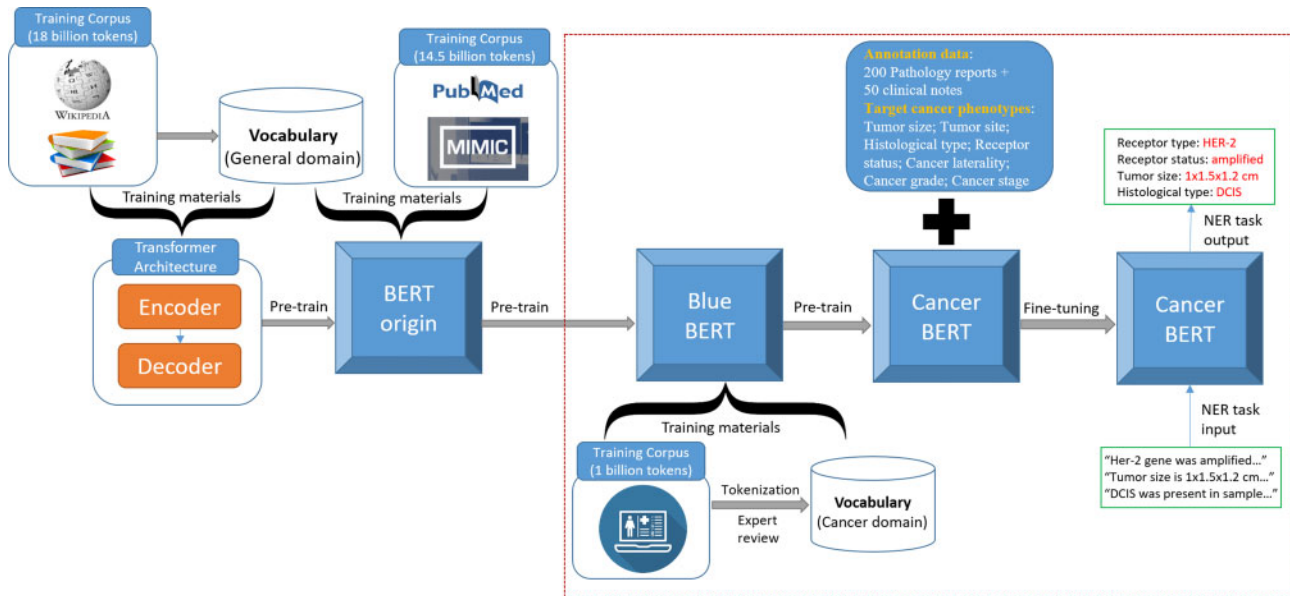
Training Corpus
(18 billion tokens)

WIKIPEDIA

Vocabulary
(General domain)

Training materials

Transformer Architecture

Encoder

Decoder

Pre-train

Training Corpus
(14.5 billion tokens)

PubMed

MIMIC

Training materials

BERT origin

Pre-train

Annotation data:
200 Pathology reports +
50 clinical notes
Target cancer phenotypes:
Tumor size; Tumor site;
Histological type; Receptor status; Cancer laterality;
Cancer grade; Cancer stage

Blue BERT

Pre-train

Cancer BERT

Fine-tuning

Cancer BERT

Receptor type: HER-2
Receptor status: amplified
Tumor size: 1x1.5x1.2 cm
Histological type: DCIS

NER task output

NER task input

"Her-2 gene was amplified..."
"Tumor size is 1x1.5x1.2 cm..."
"DCIS was present in sample..."

Training materials

Training Corpus
(1 billion tokens)

Tokenization

Expert review

Vocabulary
(Cancer domain)